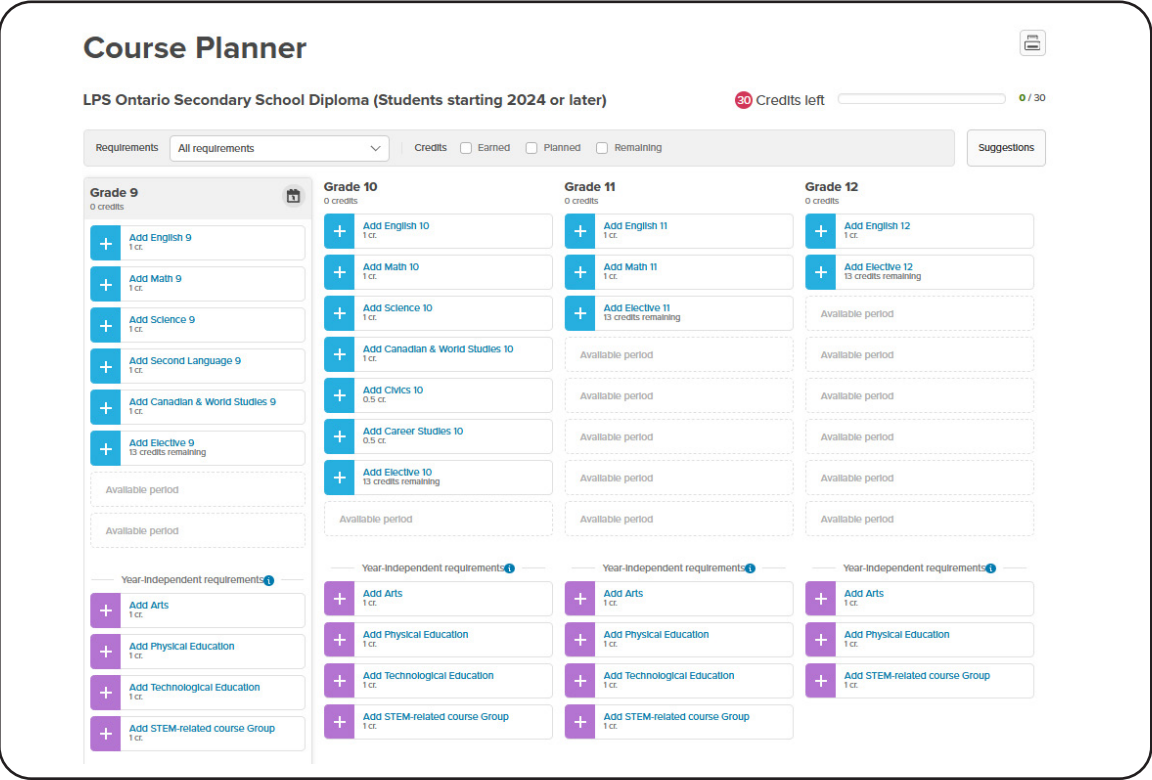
Course Planner

LPS Ontario Secondary School Diploma (Students starting 2024 or later)

30 Credits left

0 / 30

Requirements All requirements

Credits Earned Planned Remaining

Suggestions

Grade 9
0 credits

Add English 9
1 cr.

Add Math 9
1 cr.

Add Science 9
1 cr.

Add Second Language 9
1 cr.

Add Canadian & World Studies 9
1 cr.

Add Elective 9
13 credits remaining

Available period

Available period

Year-Independent requirements

Add Arts
1 cr.

Add Physical Education
1 cr.

Add Technological Education
1 cr.

Add STEM-related course Group
1 cr.

Grade 10
0 credits

Add English 10
1 cr.

Add Math 10
1 cr.

Add Science 10
1 cr.

Add Canadian & World Studies 10
1 cr.

Add Civics 10
0.5 cr.

Add Career Studies 10
0.5 cr.

Add Elective 10
13 credits remaining

Available period

Year-Independent requirements

Add Arts
1 cr.

Add Physical Education
1 cr.

Add Technological Education
1 cr.

Add STEM-related course Group
1 cr.

Grade 11
0 credits

Add English 11
1 cr.

Add Math 11
1 cr.

Add Elective 11
13 credits remaining

Available period

Available period

Available period

Available period

Available period

Year-Independent requirements

Add Arts
1 cr.

Add Physical Education
1 cr.

Add Technological Education
1 cr.

Add STEM-related course Group
1 cr.

Grade 12
0 credits

Add English 12
1 cr.

Add Elective 12
13 credits remaining

Available period

Available period

Available period

Available period

Available period

Available period

Year-Independent requirements

Add Arts
1 cr.

Add Physical Education
1 cr.

Add STEM-related course Group
1 cr.